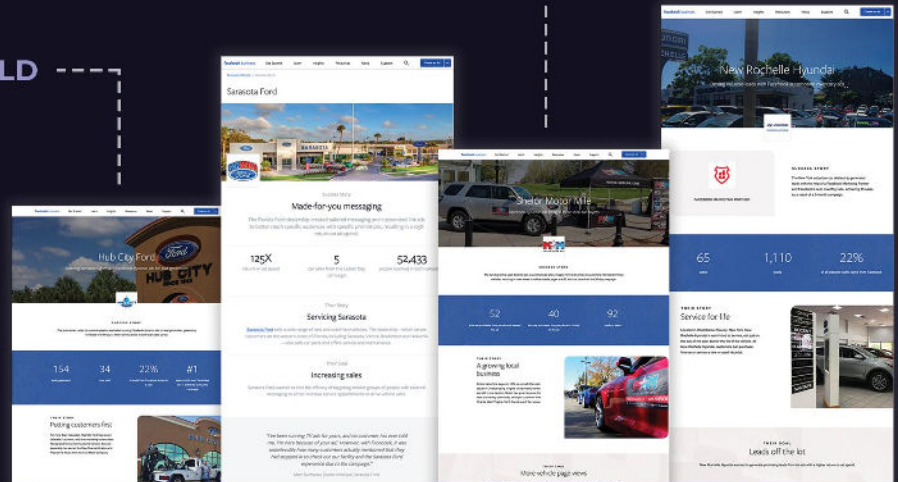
LD

facebook business

Sarasota Ford

Success Story

Made-for-you messaging

125X

5

52,433

Their Story

Servicing Sarasota

Their Goal

Increasing sales

Hub City Ford

HUB CITY

154

34

22%

#1

Posting customers first

Shelor Motor Mile

52

40

92

A growing local business

More vehicle page views

New Rochelle Hyundai

65

1,110

22%

Service for life

Leads off the lot